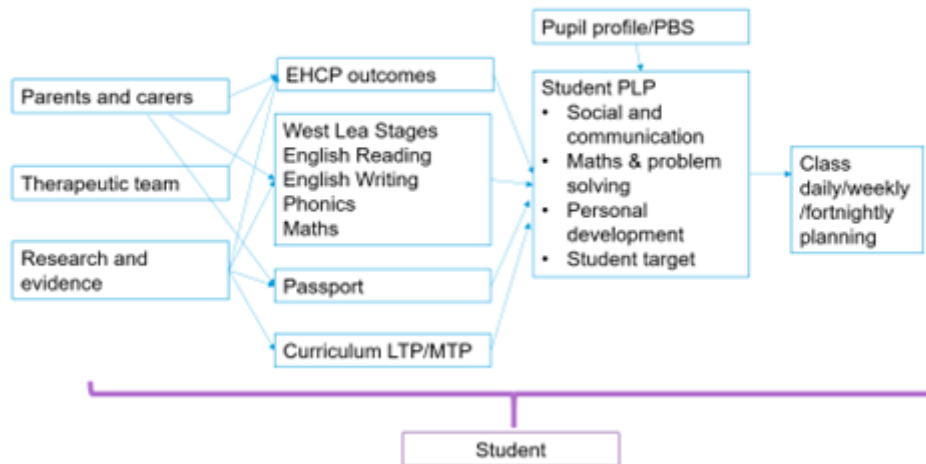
Parents and carers

Therapeutic team

Research and evidence

EHCP outcomes

West Lea Stages
English Reading
English Writing
Phonics
Maths

Passport

Curriculum LTP/MTP

Pupil profile/PBS

Student PLP
• Social and communication
• Maths & problem solving
• Personal development
• Student target

Class daily/weekly /fortnightly planning

Student